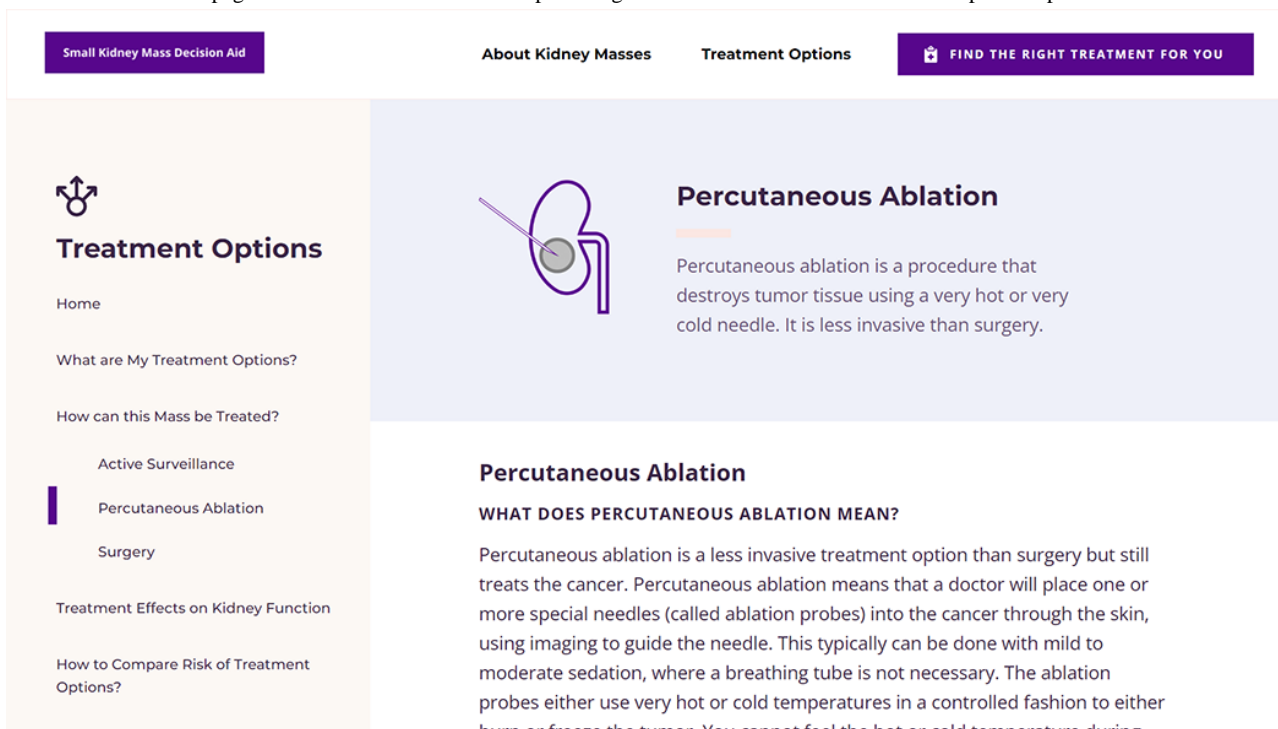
Small Kidney Mass Decision Aid

About Kidney Masses

Treatment Options

FIND THE RIGHT TREATMENT FOR YOU

Treatment Options

Home

What are My Treatment Options?

How can this Mass be Treated?

Active Surveillance

Percutaneous Ablation

Surgery

Treatment Effects on Kidney Function

How to Compare Risk of Treatment Options?

Percutaneous Ablation

Percutaneous ablation is a procedure that destroys tumor tissue using a very hot or very cold needle. It is less invasive than surgery.

Percutaneous Ablation

WHAT DOES PERCUTANEOUS ABLATION MEAN?

Percutaneous ablation is a less invasive treatment option than surgery but still treats the cancer. Percutaneous ablation means that a doctor will place one or more special needles (called ablation probes) into the cancer through the skin, using imaging to guide the needle. This typically can be done with mild to moderate sedation, where a breathing tube is not necessary. The ablation probes either use very hot or cold temperatures in a controlled fashion to either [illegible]